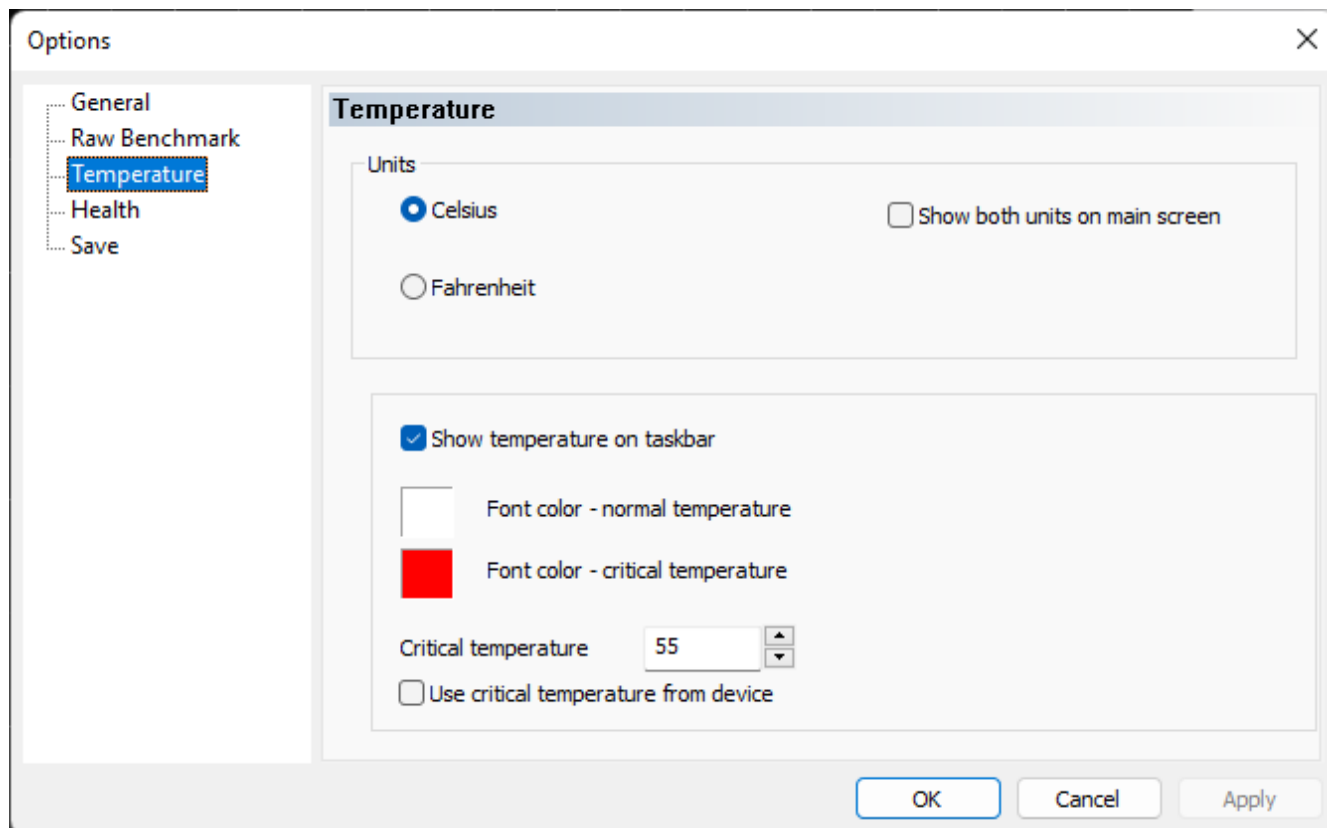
Options

General
Raw Benchmark
Temperature
Health
Save

Temperature

Units

Celsius

Show both units on main screen

Fahrenheit

Show temperature on taskbar

Font color - normal temperature

Font color - critical temperature

Critical temperature 55

Use critical temperature from device

OK Cancel Apply